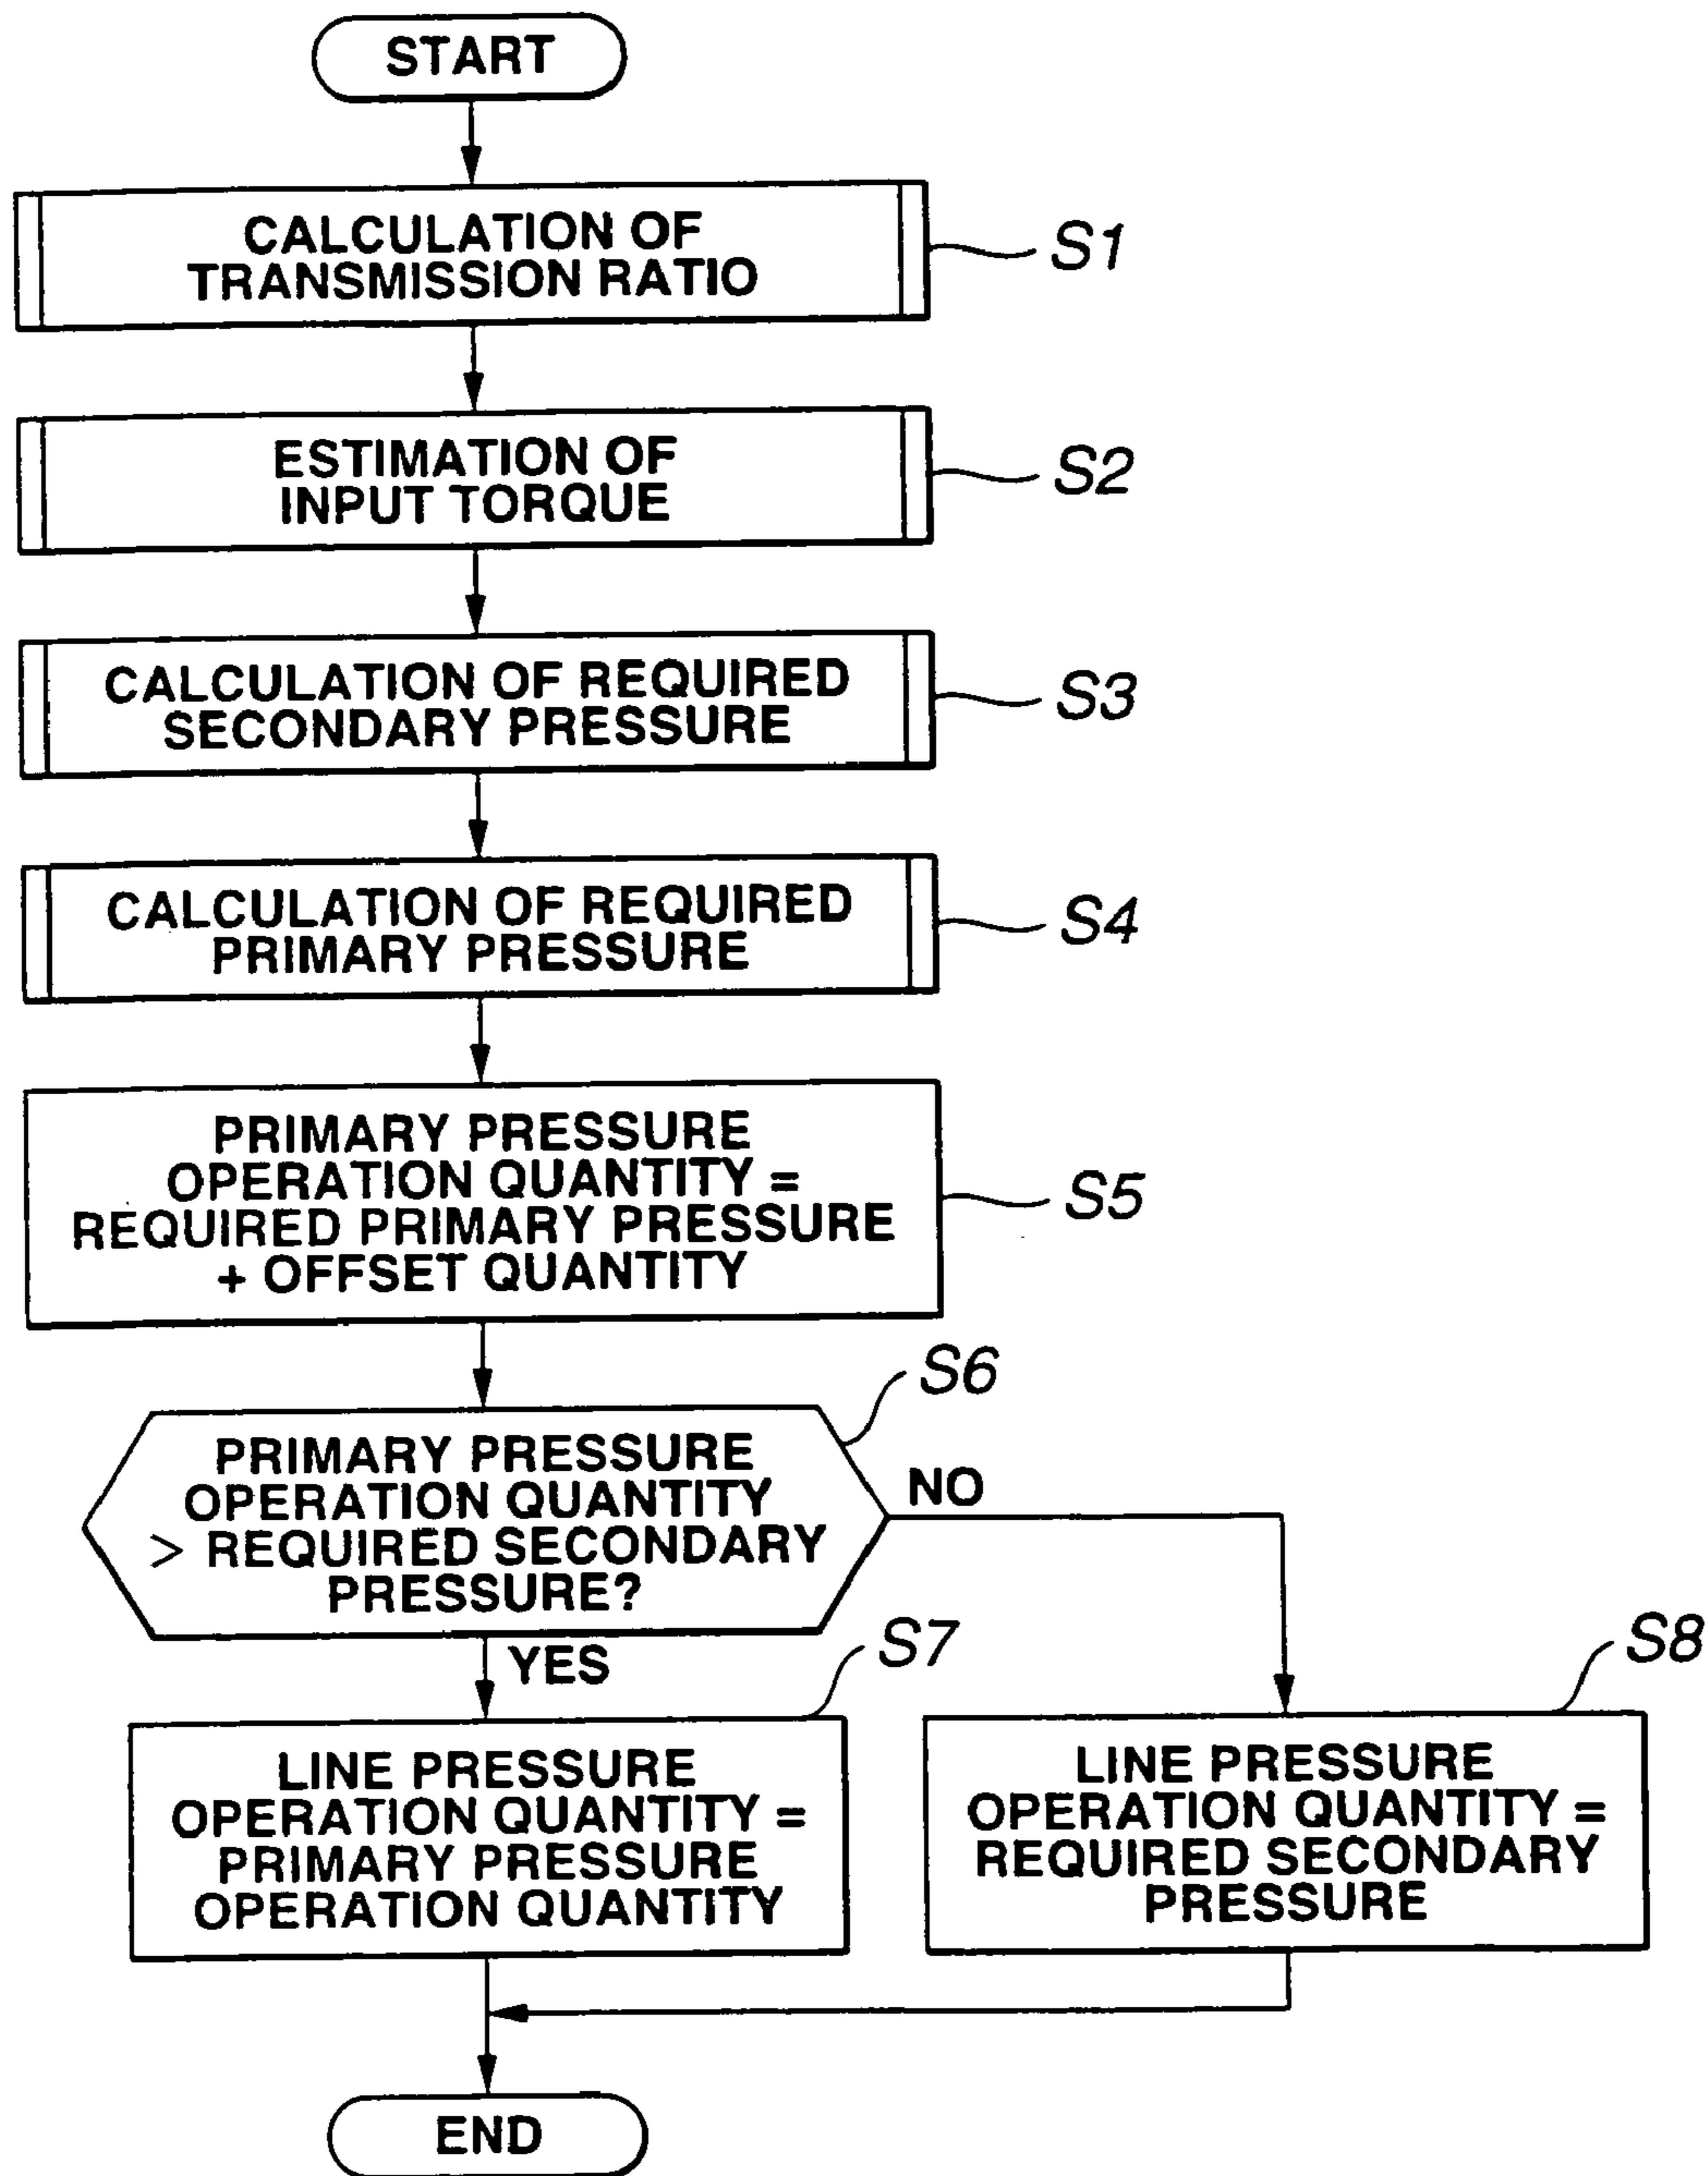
START

CALCULATION OF TRANSMISSION RATIO

S1

ESTIMATION OF INPUT TORQUE

S2

CALCULATION OF REQUIRED SECONDARY PRESSURE

S3

CALCULATION OF REQUIRED PRIMARY PRESSURE

S4

PRIMARY PRESSURE OPERATION QUANTITY = REQUIRED PRIMARY PRESSURE + OFFSET QUANTITY

S5

S6

PRIMARY PRESSURE OPERATION QUANTITY > REQUIRED SECONDARY PRESSURE?

NO

YES

S7

S8

LINE PRESSURE OPERATION QUANTITY = PRIMARY PRESSURE OPERATION QUANTITY

LINE PRESSURE OPERATION QUANTITY = REQUIRED SECONDARY PRESSURE

END